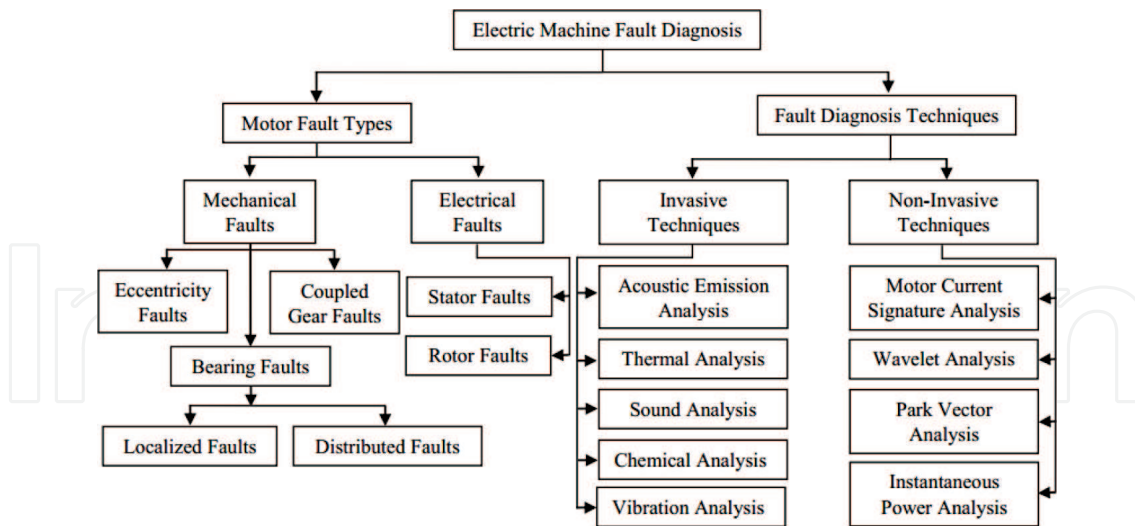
Electric Machine Fault Diagnosis

Motor Fault Types

Fault Diagnosis Techniques

Mechanical Faults

Electrical Faults

Invasive Techniques

Non-Invasive Techniques

Eccentricity Faults

Coupled Gear Faults

Bearing Faults

Localized Faults

Distributed Faults

Stator Faults

Rotor Faults

Acoustic Emission Analysis

Thermal Analysis

Sound Analysis

Chemical Analysis

Vibration Analysis

Motor Current Signature Analysis

Wavelet Analysis

Park Vector Analysis

Instantaneous Power Analysis